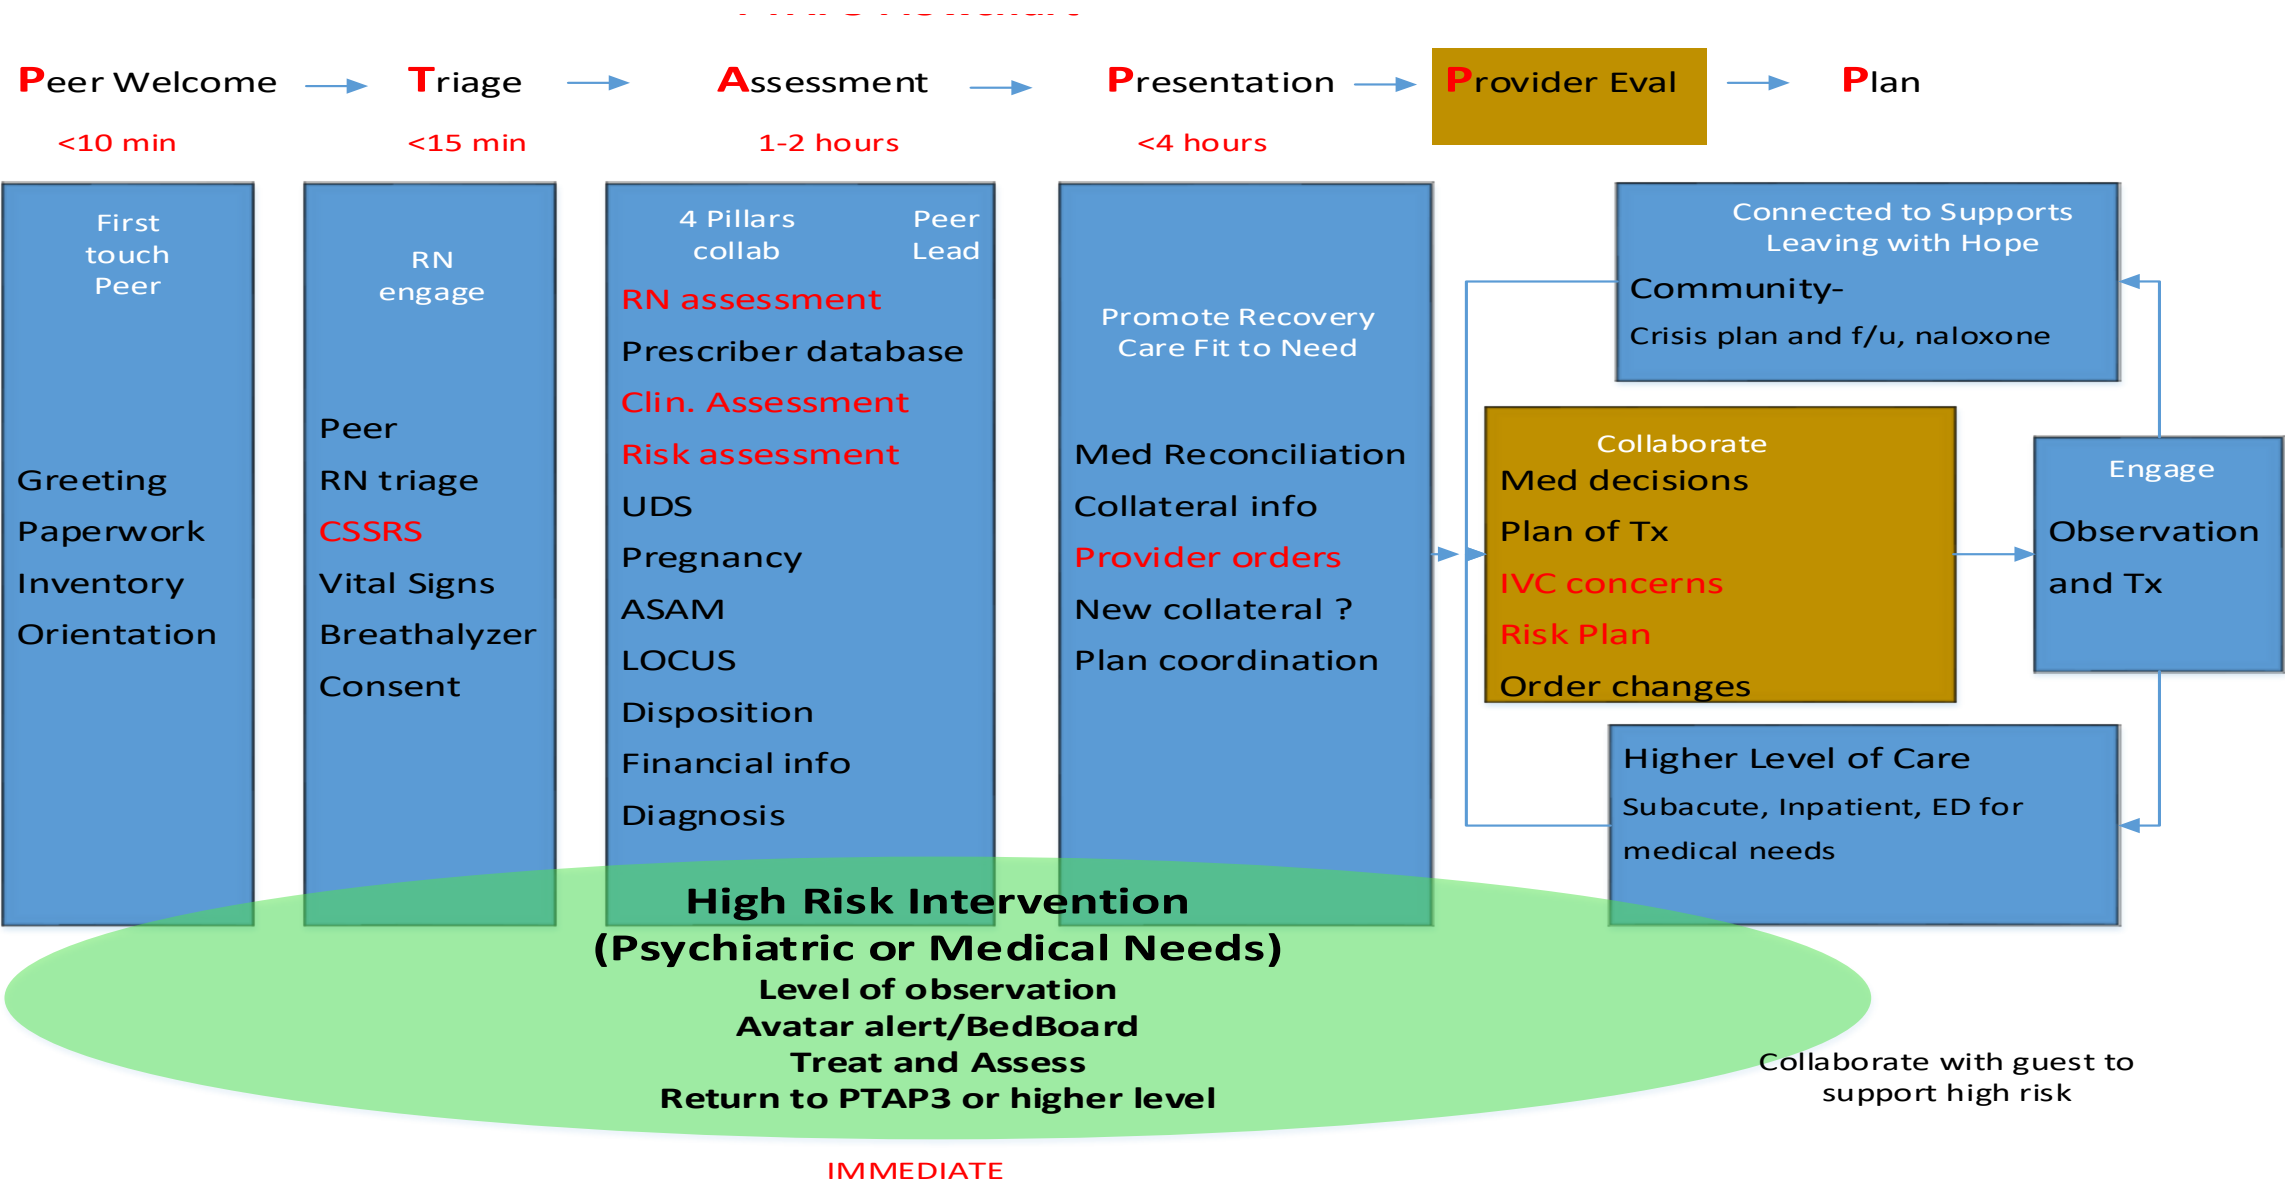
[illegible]

Peer Welcome → Triage → Assessment → Presentation → Provider Eval → Plan

<10 min

<15 min

1-2 hours

<4 hours

First touch Peer

Greeting
Paperwork
Inventory
Orientation

RN engage

Peer
RN triage
CSSRS
Vital Signs
Breathalyzer
Consent

4 Pillars collab

Peer Lead

RN assessment
Prescriber database
Clin. Assessment
Risk assessment
UDS
Pregnancy
ASAM
LOCUS
Disposition
Financial info
Diagnosis

Promote Recovery Care Fit to Need

Med Reconciliation
Collateral info
Provider orders
New collateral ?
Plan coordination

Connected to Supports Leaving with Hope

Community-
Crisis plan and f/u, naloxone

Collaborate
Med decisions
Plan of Tx
IVC concerns
Risk Plan
Order changes

Engage

Observation and Tx

Higher Level of Care
Subacute, Inpatient, ED for medical needs

High Risk Intervention
(Psychiatric or Medical Needs)
Level of observation
Avatar alert/BedBoard
Treat and Assess
Return to PTAP3 or higher level

Collaborate with guest to support high risk

IMMEDIATE